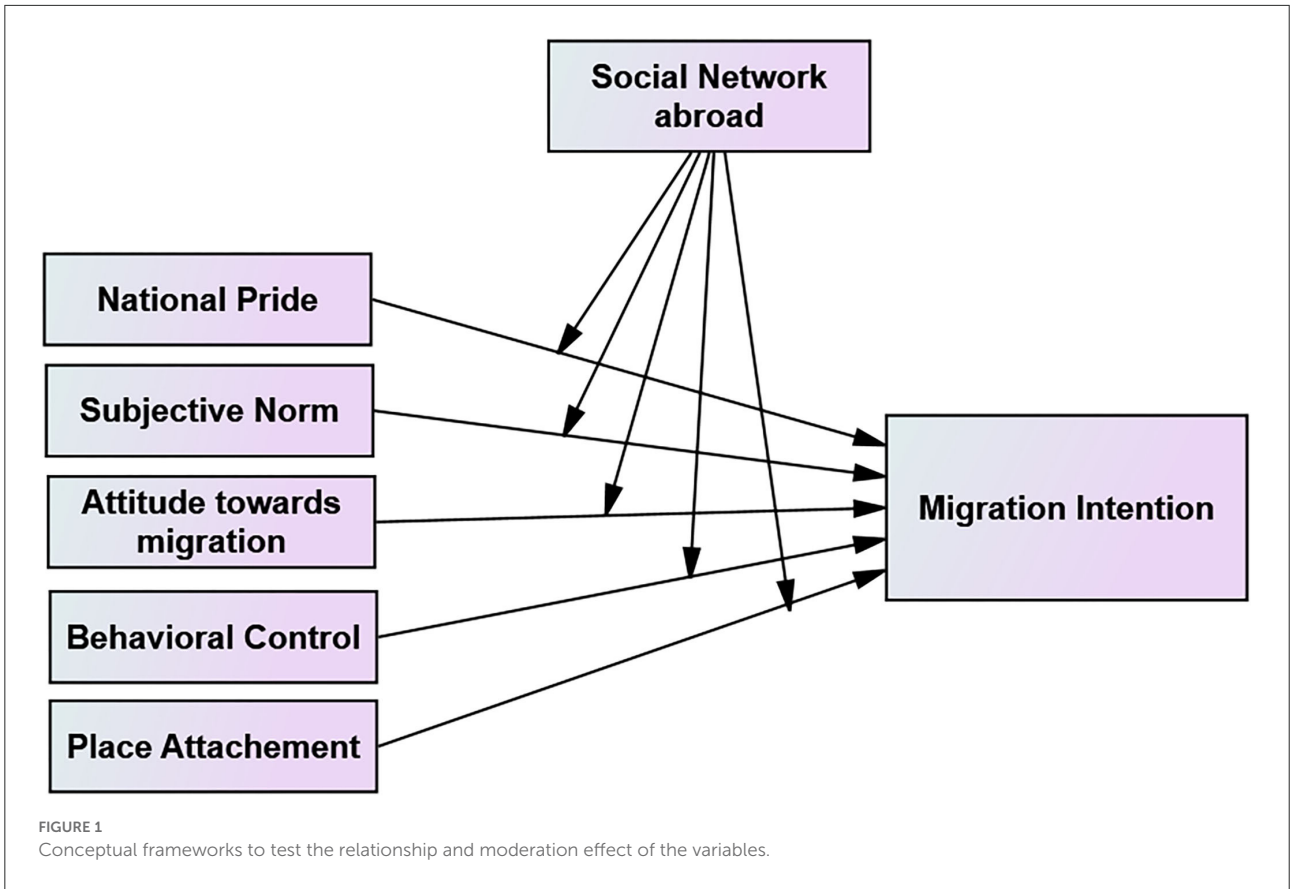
Social Network abroad

National Pride

Subjective Norm

Attitude towards migration

Behavioral Control

Place Attachement

Migration Intention

FIGURE 1
Conceptual frameworks to test the relationship and moderation effect of the variables.